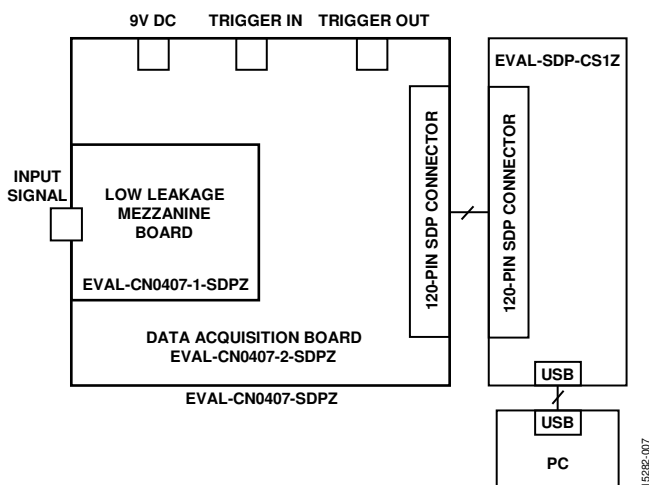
9V DC
TRIGGER IN
TRIGGER OUT

EVAL-SDP-CS1Z

INPUT SIGNAL

LOW LEAKAGE MEZZANINE BOARD

EVAL-CN0407-1-SDPZ

120-PIN SDP CONNECTOR

120-PIN SDP CONNECTOR

DATA ACQUISITION BOARD
EVAL-CN0407-2-SDPZ

EVAL-CN0407-SDPZ

USB

USB

PC

15282-007